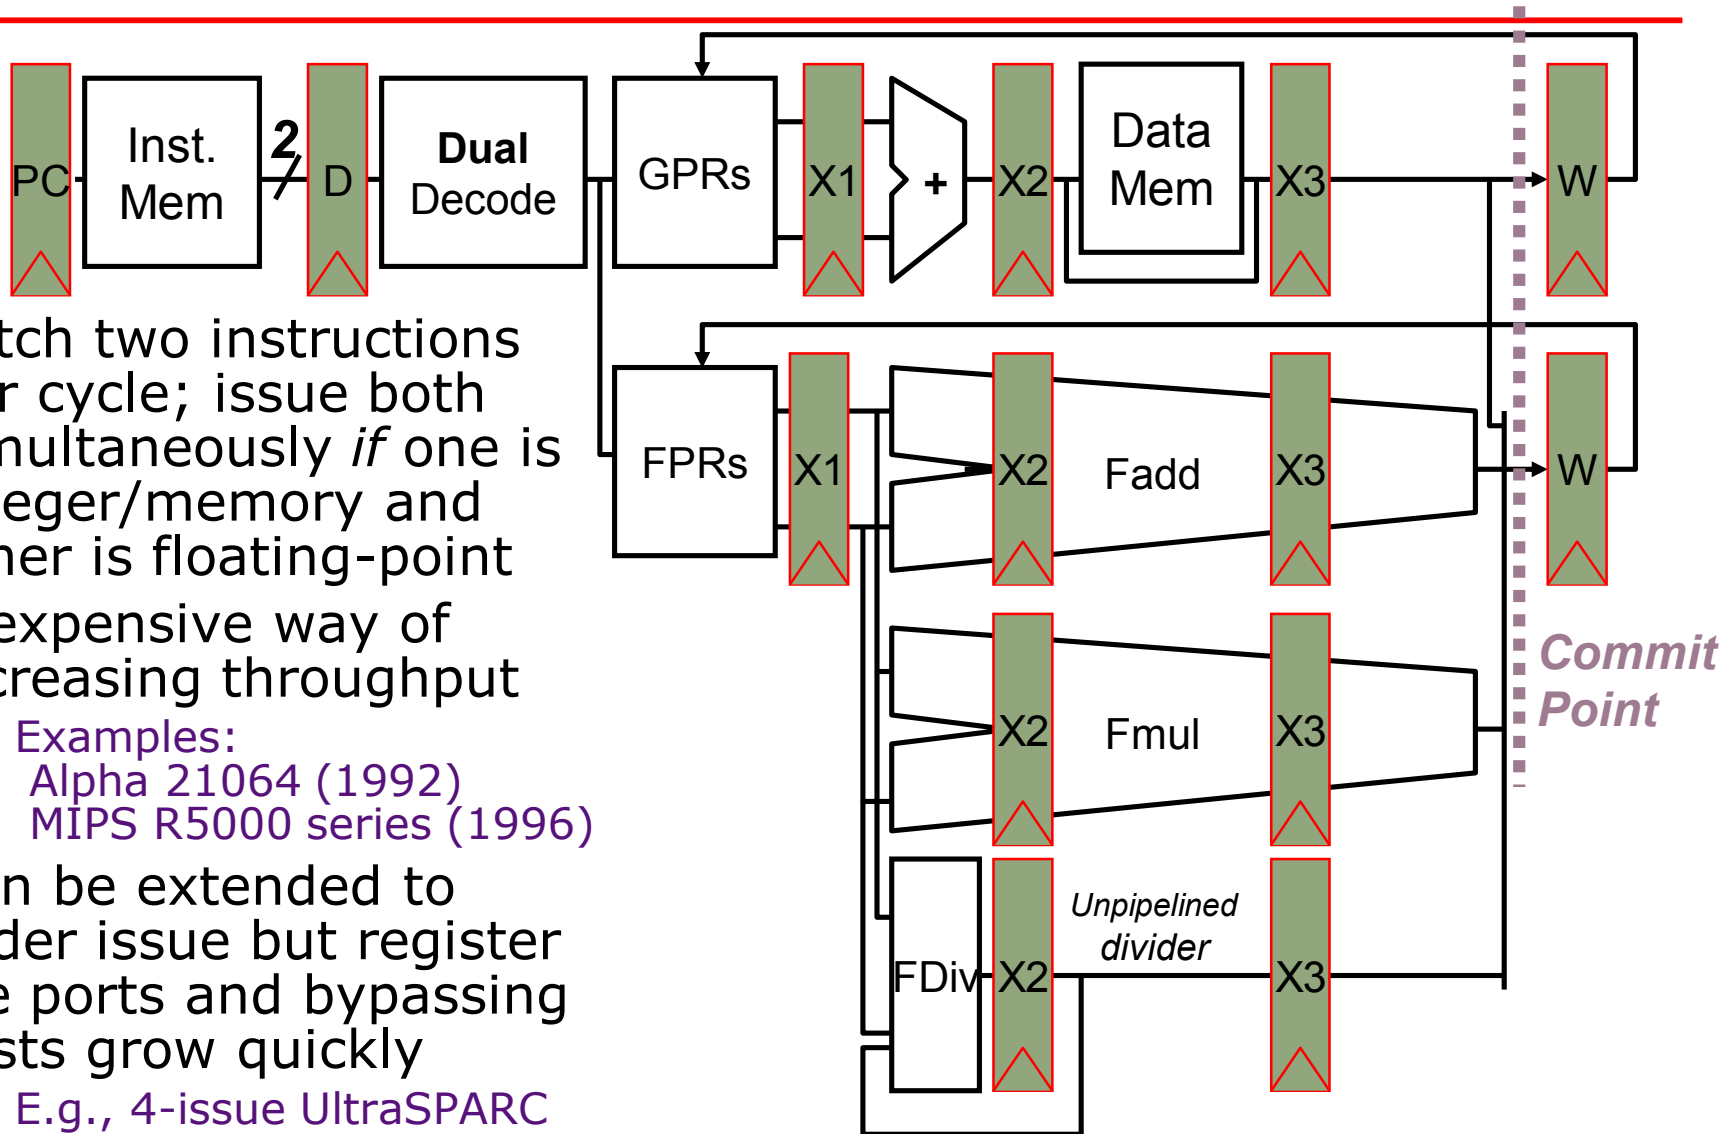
PC
Inst. Mem
2
D
Dual Decode
GPRs
X1
+
X2
Data Mem
X3
W
FPRs
X1
X2
Fadd
X3
W
X2
Fmul
X3
FDiv
X2
Unpipelined divider
X3
Commit Point

tch two instructions r cycle; issue both nultaneously *if* one is eger/memory and her is floating-point

expensive way of creasing throughput

Examples:
Alpha 21064 (1992)
MIPS R5000 series (1996)

n be extended to der issue but register e ports and bypassing sts grow quickly

E.g., 4-issue UltraSPARC